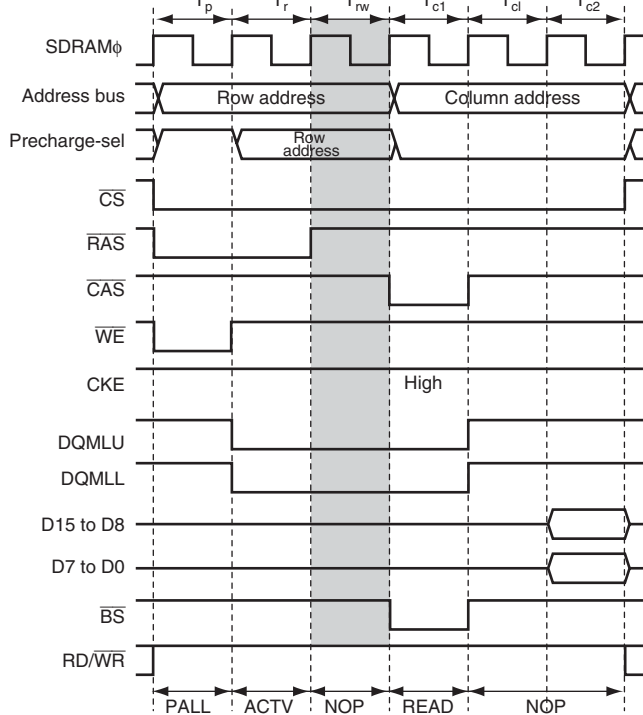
$T_p$ $T_r$ $T_{rw}$ $T_{c1}$ $T_{cl}$ $T_{c2}$

SDRAMϕ

Address bus Row address Column address

Precharge-sel Row address

$\overline{CS}$

$\overline{RAS}$

$\overline{CAS}$

$\overline{WE}$

CKE High

DQMLU

DQMLL

D15 to D8

D7 to D0

$\overline{BS}$

RD/$\overline{WR}$

PALL ACTV NOP READ NOP